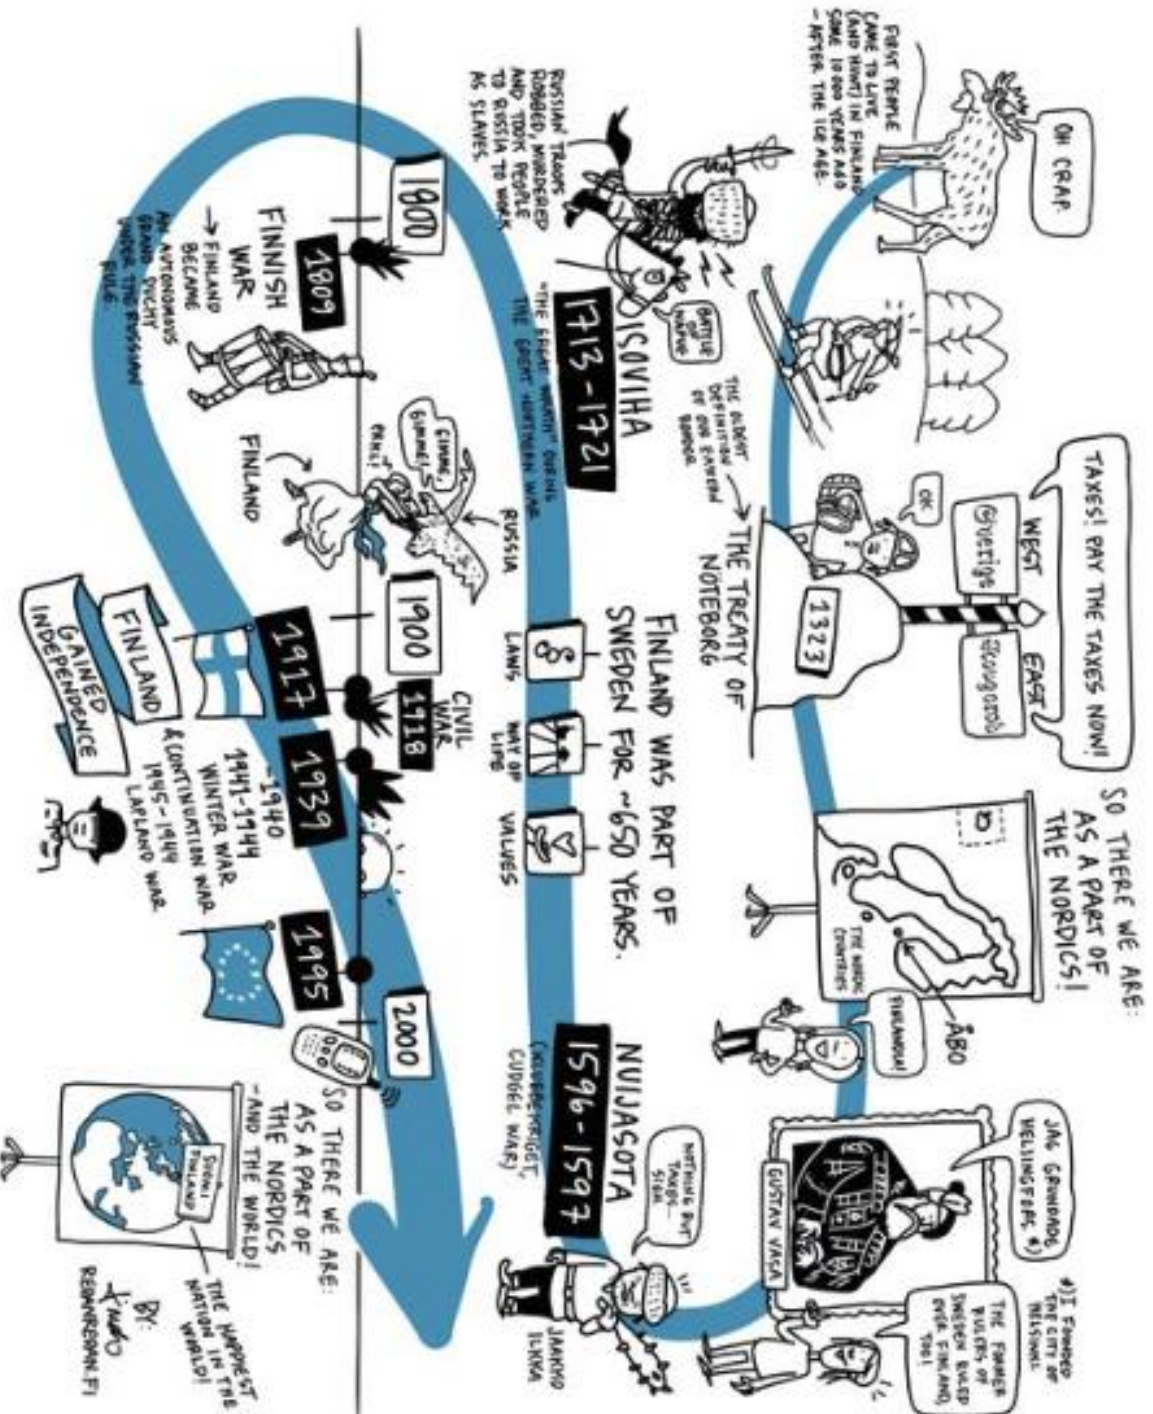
FIRST PEOPLE CAME TO LIVE (AND HUNT) IN FINLAND SOME 10 000 YEARS AGO - AFTER THE ICE AGE.

OH CRAP.

THE OLDEST DEFINITION OF OUR EASTERN BORDER.

THE TREATY OF NOTEBORG

TAXES! PAY THE TAXES NOW!

OK

WEST Sverige

EAST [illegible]

1323

SO THERE WE ARE: AS A PART OF THE NORDICS!

THE NORDIC COUNTRIES

ÅBO

FINLAND!

JAG GRUNDADE HELSINGFORS ⁕)

GUSTAV VASA

⁕) I FOUNDED THE CITY OF HELSINKI.

THE FORMER RULERS OF SWEDEN RULED OVER FINLAND, TOO!

RUSSIAN TROOPS ROBBED, MURDERED AND TOOK PEOPLE TO RUSSIA TO WORK AS SLAVES.

BATTLE OF NAPUE

ISOVIHA

1713-1721

"THE GREAT WRATH" DURING THE GREAT NORTHERN WAR

FINLAND WAS PART OF SWEDEN FOR ~650 YEARS.

LAWS

WAY OF LIFE

VALUES

NUIJASOTA

1596-1597

(KLUBBEKRIGET, CUDGEL WAR)

NOTHING BUT TAXES... SIGH.

JAAKKO ILKKA

1800

1809

FINNISH WAR

→ FINLAND BECAME AN AUTONOMOUS GRAND DUCHY UNDER THE RUSSIAN RULE.

EINMAL, EINMAL! PAAL!

FINLAND

RUSSIA

1900

1917

FINLAND

GAINED INDEPENDENCE

1918

CIVIL WAR

1939

-1940

1941-1944

WINTER WAR & CONTINUATION WAR

1945-1944

LAPLAND WAR

1995

2000

SO THERE WE ARE: AS A PART OF THE NORDICS - AND THE WORLD!

SUOMI FINLAND

THE HAPPIEST NATION IN THE WORLD!

BY: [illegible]

REDANREDAN.FI